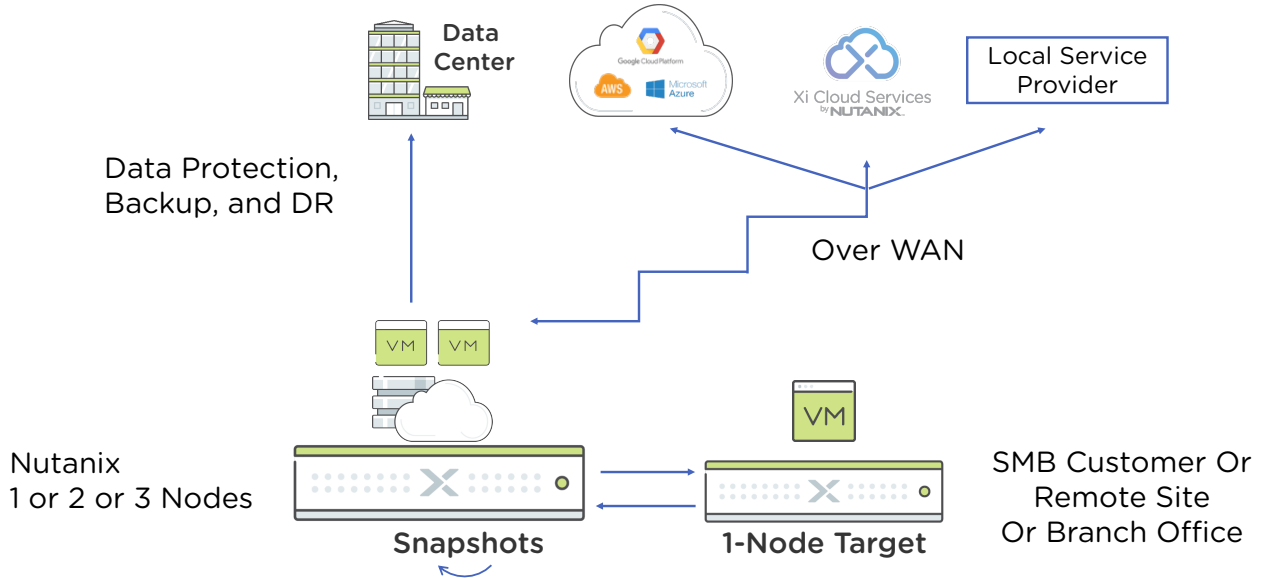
Data Center

Google Cloud Platform

AWS

Microsoft Azure

Xi Cloud Services by NUTANIX

Local Service Provider

Data Protection, Backup, and DR

Over WAN

VM

VM

VM

Nutanix 1 or 2 or 3 Nodes

Snapshots

1-Node Target

SMB Customer Or Remote Site Or Branch Office